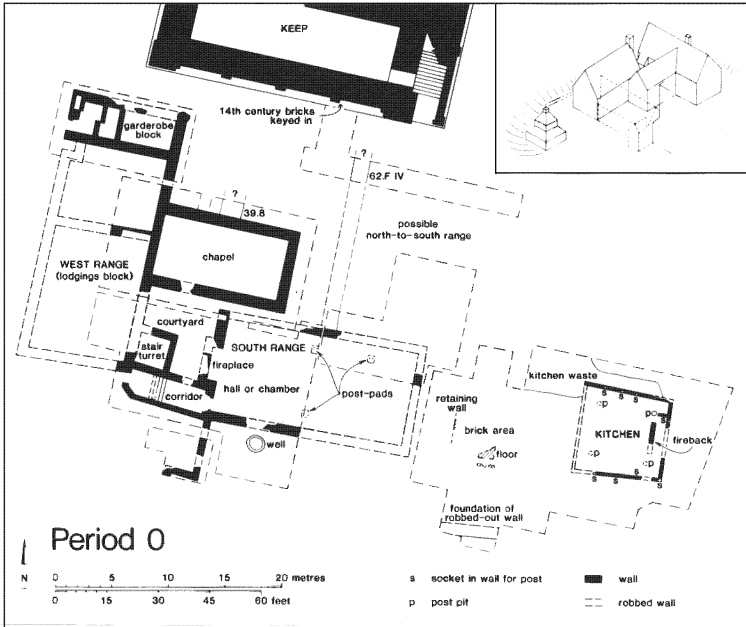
KEEP

14th century bricks keyed in

garderobe block

?

62.F IV

?

39.8

possible north-to-south range

chapel

WEST RANGE (lodgings block)

courtyard

stair turret

SOUTH RANGE

fireplace

hall or chamber

corridor

post-pads

well

retaining wall

brick area

floor

kitchen waste

KITCHEN

fireback

cp

cp

cp

po

s

foundation of robbed-out wall

Period 0

N

0 5 10 15 20 metres

0 15 30 45 60 feet

s socket in wall for post

p post pit

wall

robbed wall